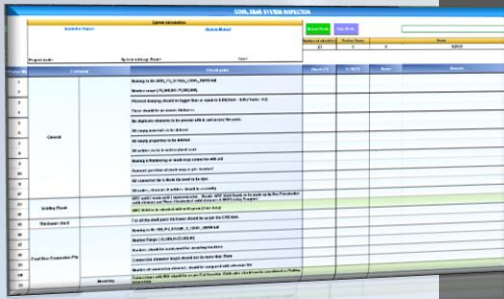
CONL. BIAR SYSTEM INSPECTION

System Information

Number of checklist | Status Yes | No | Score

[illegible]

Project code: | System settings Report

Category | Check point | Result

General

Drawing is fit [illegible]

Member name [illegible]

Plate(s) drawing should be bigger than or equal to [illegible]

Floor should be on correct thickness

No duplicate elements to be present with in and across file units

All empty materials to be deleted

All empty properties to be deleted

All sections are to be connected

All connection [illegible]

Drawing is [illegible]

Welding Check

Thickness Check

Fixed Ratio Connection Pin

Drawing is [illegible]

Member Range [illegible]

Number should be same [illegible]

Connection elements length should not be more than 15mm

Number of connecting elements should be compared with column file

Assembly